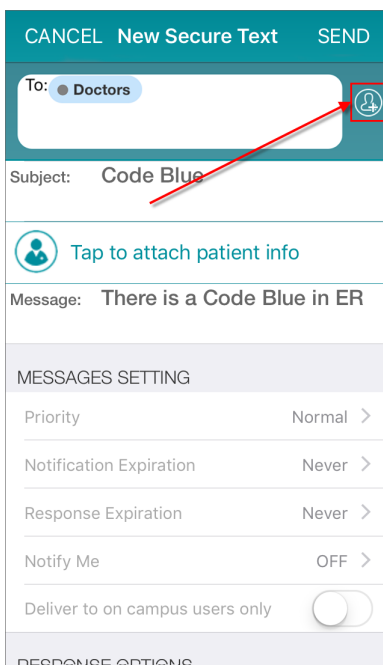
CANCEL New Secure Text SEND

To: Doctors

Subject: Code Blue

Tap to attach patient info

Message: There is a Code Blue in ER

MESSAGES SETTING

Priority Normal >

Notification Expiration Never >

Response Expiration Never >

Notify Me OFF >

Deliver to on campus users only

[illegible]